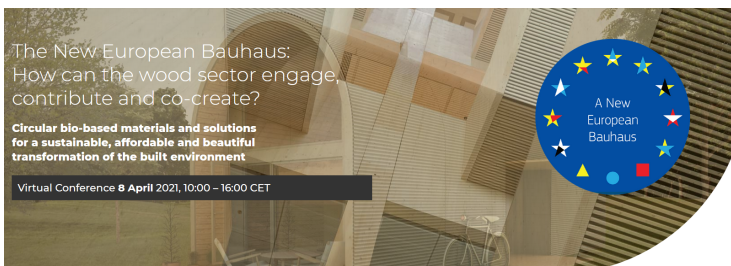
The New European Bauhaus: How can the wood sector engage, contribute and co-create?

Circular bio-based materials and solutions for a sustainable, affordable and beautiful transformation of the built environment

Virtual Conference 8 April 2021, 10:00 – 16:00 CET

A New European Bauhaus